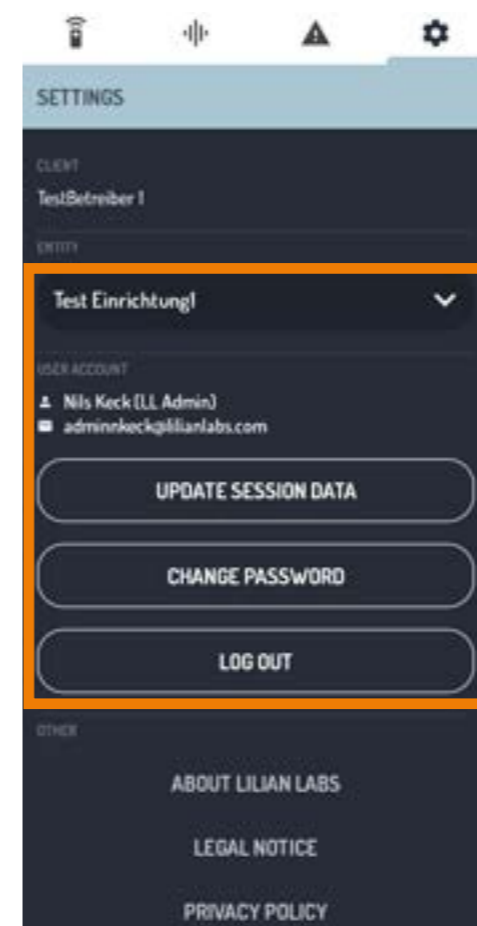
SETTINGS

CLIENT
TestBetreiber 1

ENTITY

Test Einrichtung1

USER ACCOUNT
Nils Keck (LL Admin)
adminnkeck@lilianlabs.com

UPDATE SESSION DATA

CHANGE PASSWORD

LOG OUT

OTHER

ABOUT LILIAN LABS

LEGAL NOTICE

PRIVACY POLICY